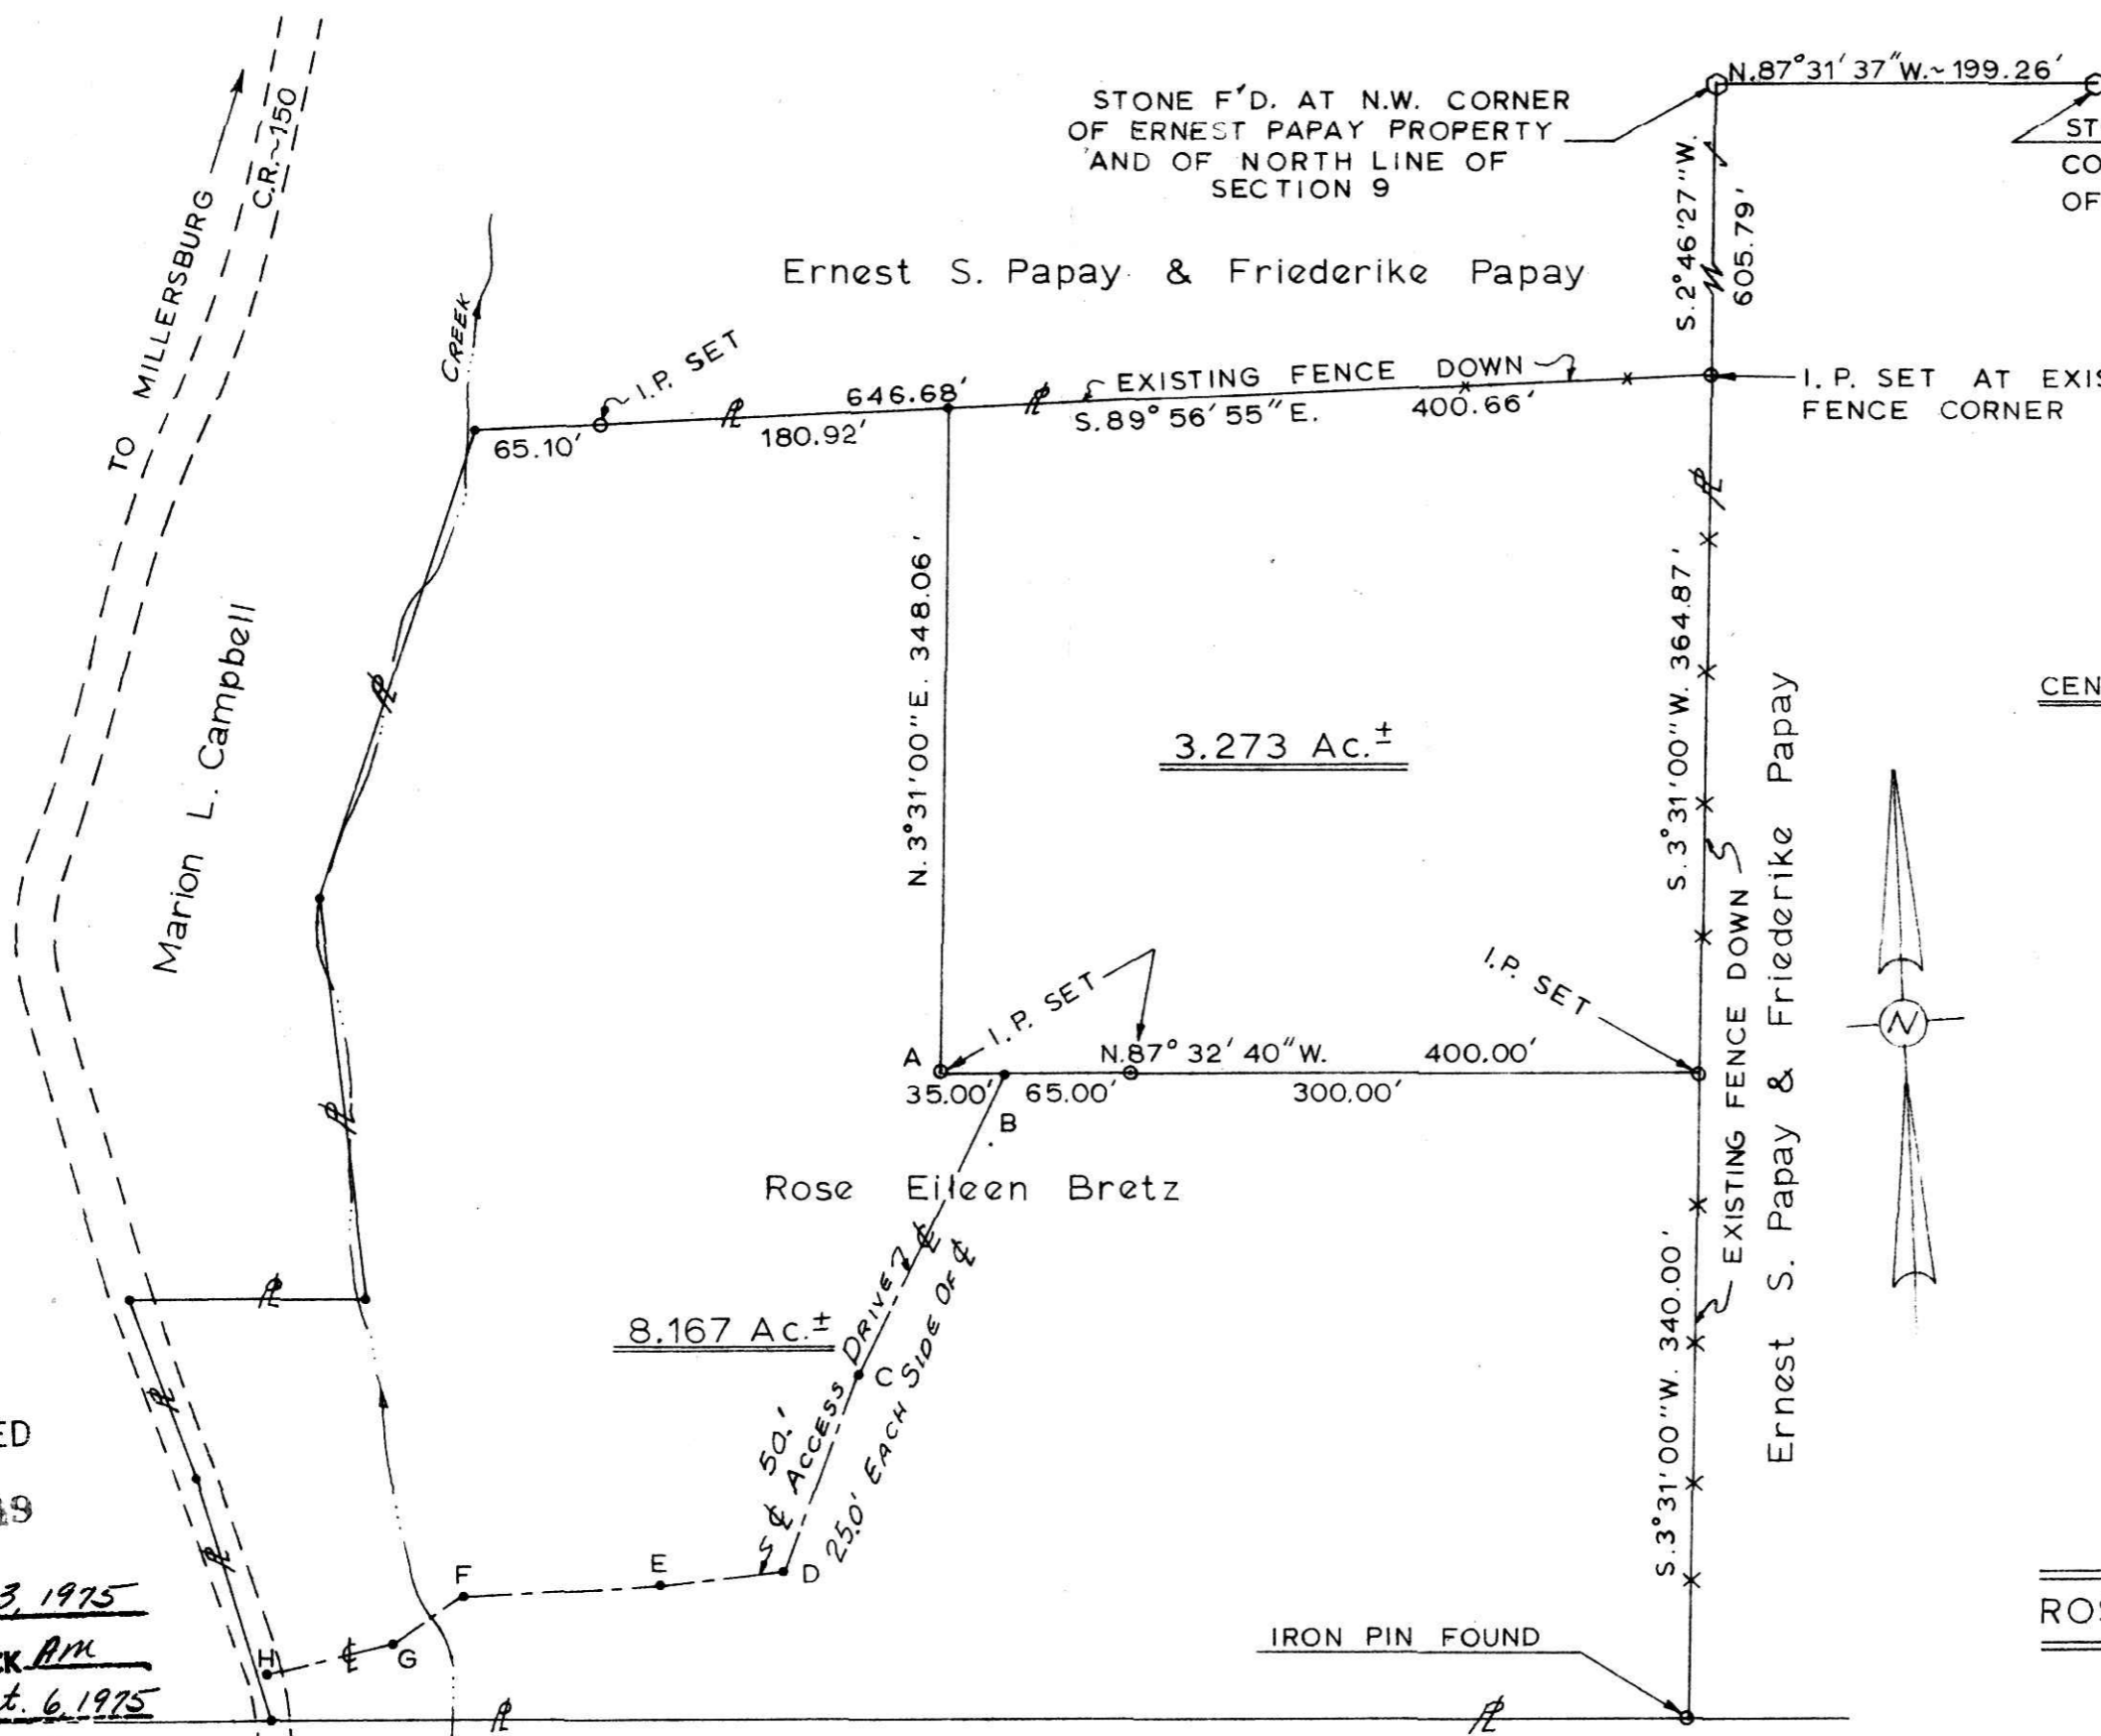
TO MILLERSBURG
C.R.~150

STONE F'D. AT N.W. CORNER OF ERNEST PAPAY PROPERTY AND OF NORTH LINE OF SECTION 9

N.87°31′37″W.~199.26′

ST
CO
OF

Ernest S. Papay & Friederike Papay

S.2°46′27″W. 605.79′

CREEK

I.P. SET

646.68′

EXISTING FENCE DOWN

I.P. SET AT EXIS
FENCE CORNER

65.10′

180.92′

S.89°56′55″E.

400.66′

Marion L. Campbell

N.3°31′00″E. 348.06′

3.273 Ac.$^{\pm}$

S.3°31′00″W. 364.87′

CEN

Ernest S. Papay & Friederike Papay

I.P. SET

I.P. SET

A

N.87°32′40″W.

400.00′

35.00′

65.00′

300.00′

B

N

EXISTING FENCE DOWN

Rose Eileen Bretz

8.167 Ac.$^{\pm}$

50.′ ACCESS DRIVE

25.0′ EACH SIDE OF ℄

C

S.3°31′00″W. 340.00′

ED

19

3, 1975

CK AM

t. 6, 1975

F

E

D

H

G

IRON PIN FOUND

ROS